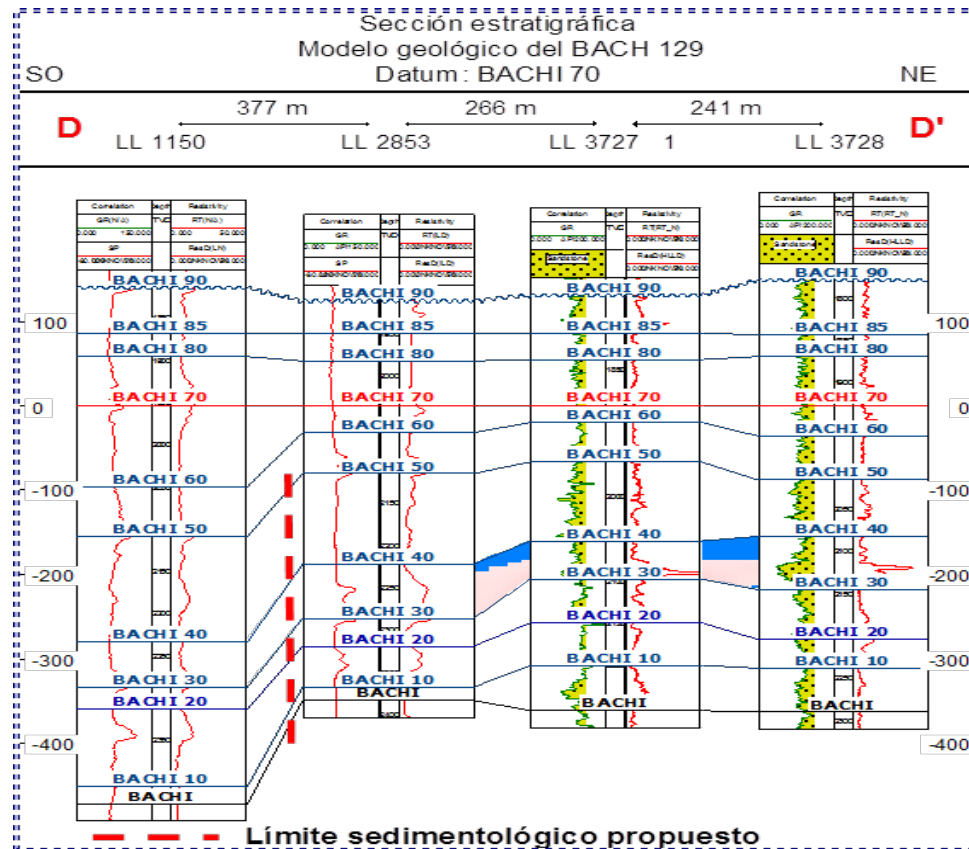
Sección estratigráfica
Modelo geológico del BACH 129
SO Datum: BACHI 70 NE

377 m 266 m 241 m

D LL 1150 LL 2853 LL 3727 1 LL 3728 D'

Correlation Depth Resistivity
GR(NU) TVD RT(NU)
SP ResD(LN)

Correlation Depth Resistivity
GR TVD RT(LLD)
SP ResD(LLD)

Correlation Depth Resistivity
GR TVD RT(RT_N)
Sandstone ResD(HLLD)

Correlation Depth Resistivity
GR TVD RT(RT_N)
Sandstone ResD(HLLD)

100 100
0 0
-100 -100
-200 -200
-300 -300
-400 -400

BACHI 90 BACHI 90 BACHI 90 BACHI 90
BACHI 85 BACHI 85 BACHI 85 BACHI 85
BACHI 80 BACHI 80 BACHI 80 BACHI 80
BACHI 70 BACHI 70 BACHI 70 BACHI 70
BACHI 60 BACHI 60 BACHI 60
BACHI 60 BACHI 50 BACHI 50 BACHI 50
BACHI 50 BACHI 40 BACHI 40
BACHI 40 BACHI 30 BACHI 30
BACHI 40 BACHI 30 BACHI 20 BACHI 30
BACHI 20 BACHI 10 BACHI 20
BACHI 30 BACHI 10 BACHI 10
BACHI 20 BACHI BACHI BACHI
BACHI 10
BACHI

Límite sedimentológico propuesto